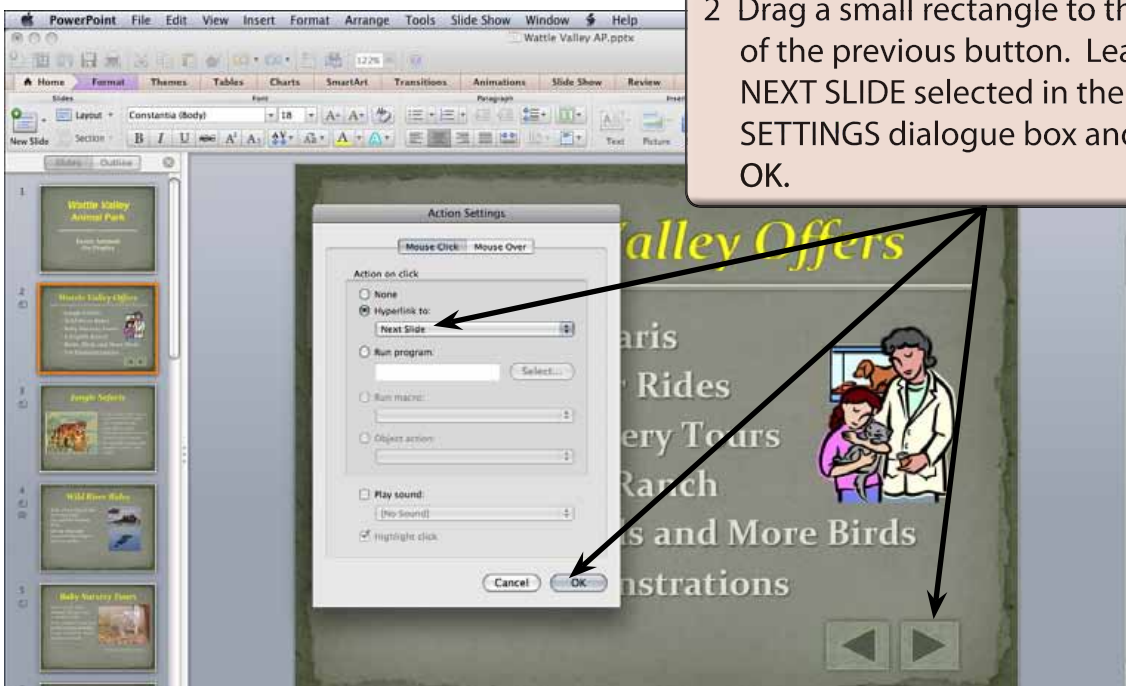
PowerPoint File Edit View Insert Format Arrange Tools Slide Show Window Help

Wattle Valley AP.pptx

Home Format Themes Tables Charts SmartArt Transitions Animations Slide Show Review

Slides Font Paragraph

Layout Constantia (Body) 18

New Slide Section

Text Picture

Slides Outline

2 Drag a small rectangle to th of the previous button. Lea NEXT SLIDE selected in the SETTINGS dialogue box and OK.

1 Wattle Valley Animal Park

Exotic Animals On Display

2 Wattle Valley Offers

3 Jungle Safaris

4 Wild River Rides

5 Baby Nursery Tours

Action Settings

Mouse Click Mouse Over

Action on click

None

Hyperlink to:

Next Slide

Run program:

Select...

Run macro:

Object action:

Play sound:

[No Sound]

Highlight click

Cancel OK

Valley Offers

aris

Rides

ery Tours

Ranch

s and More Birds

nstrations